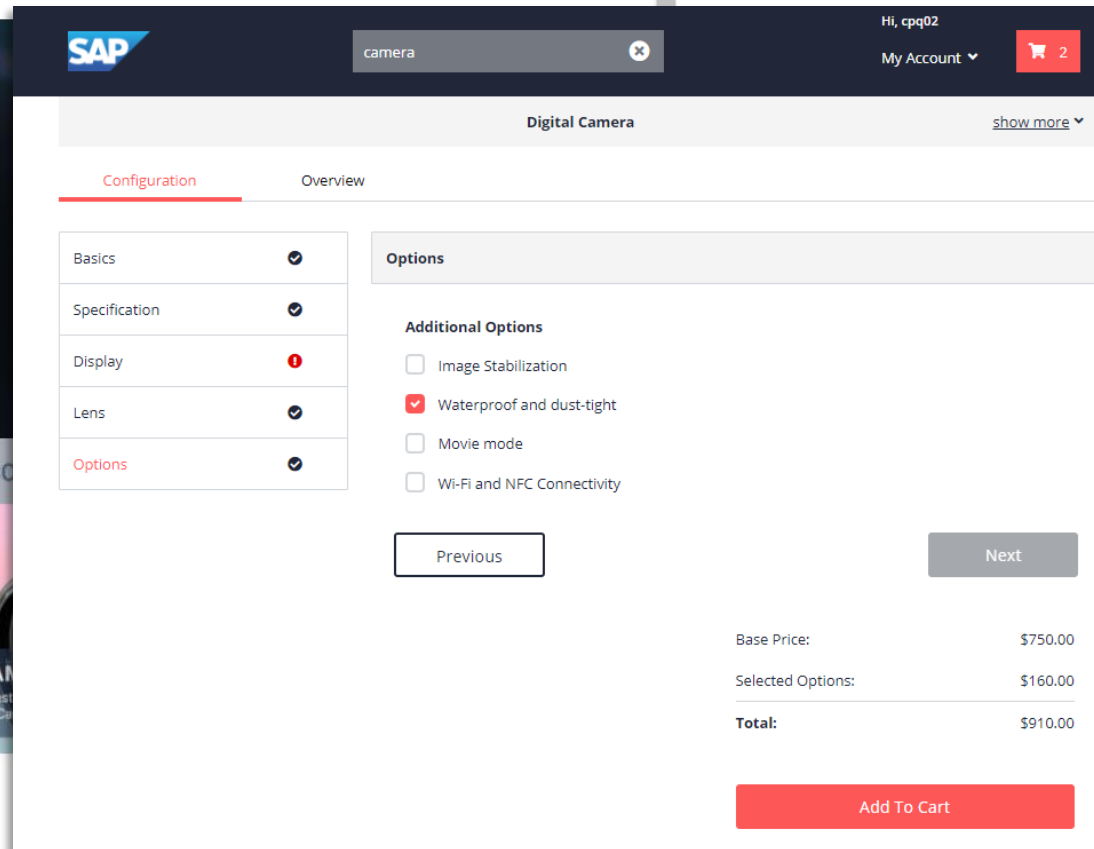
SAP

camera

Hi, cpq02

My Account

2

Digital Camera

show more

Configuration

Overview

Basics

Specification

Display

Lens

Options

Options

Additional Options

Image Stabilization

Waterproof and dust-tight

Movie mode

Wi-Fi and NFC Connectivity

Previous

Next

| | |
|---|---|
| Base Price: | \$750.00 |
| Selected Options: | \$160.00 |
| **Total:** | \$910.00 |

Add To Cart